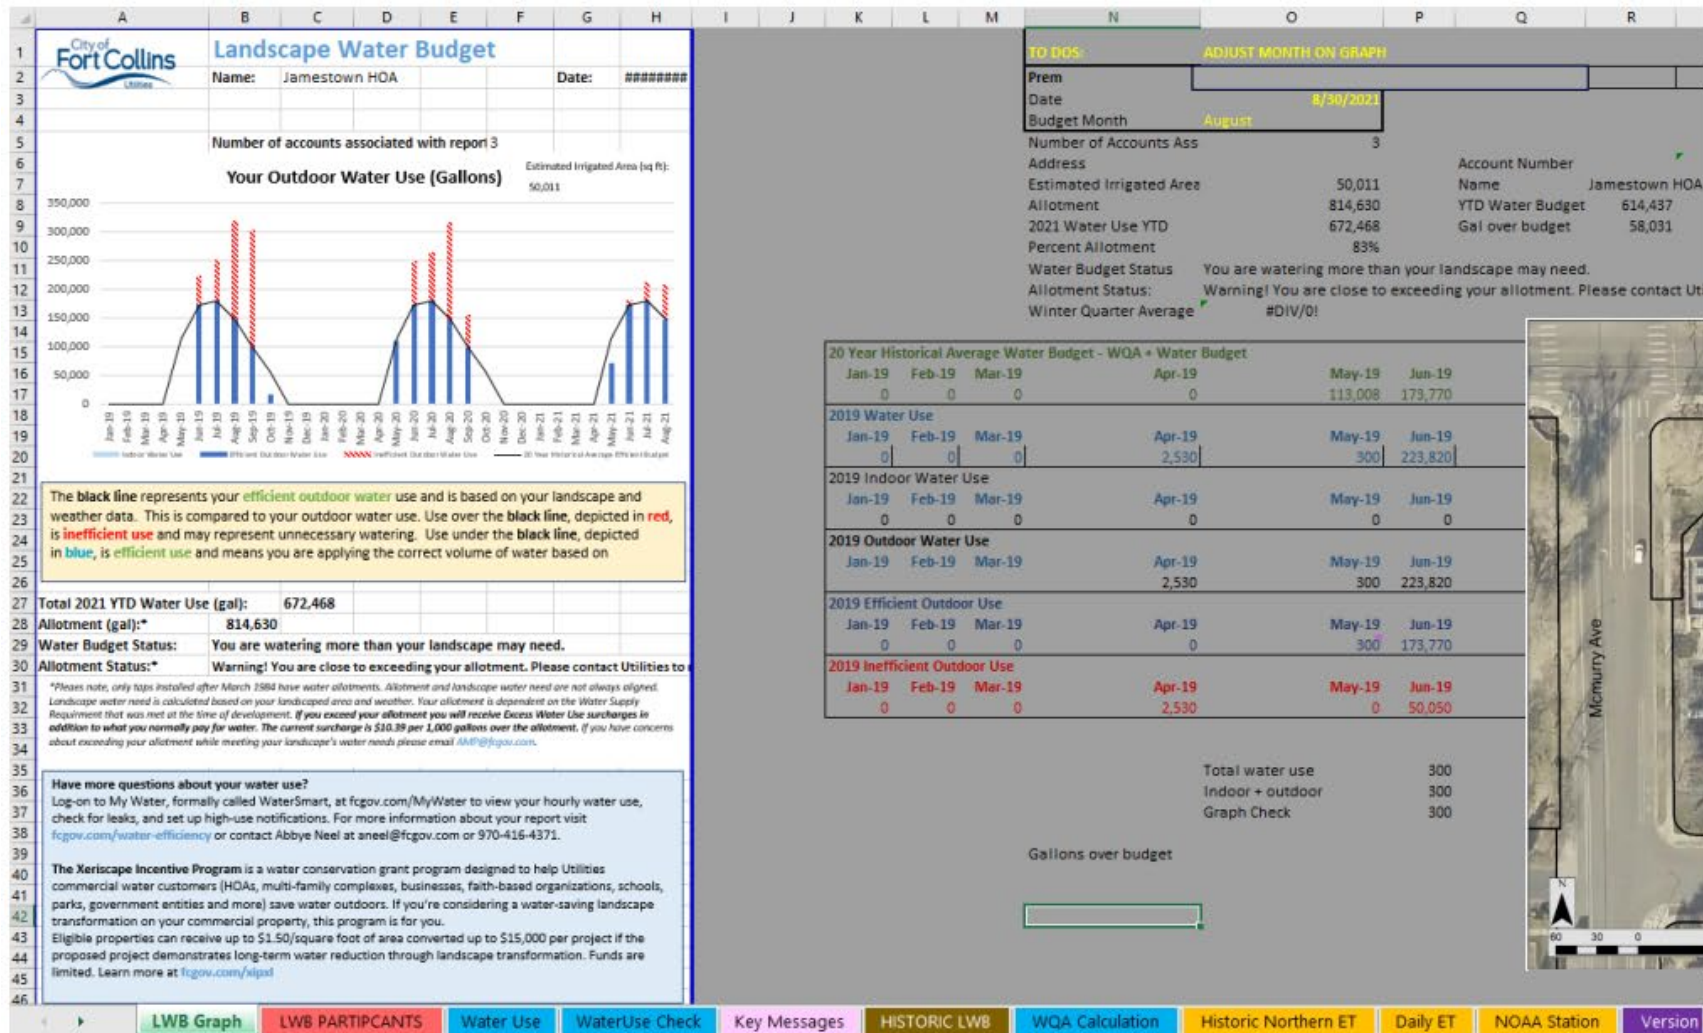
A B C D E F G H I J K L M N O P Q R

1 City of Fort Collins Utilities Landscape Water Budget
2 Name: Jamestown HOA Date: ########
5 Number of accounts associated with report 3

Your Outdoor Water Use (Gallons)
Estimated Irrigated Area (sq ft): 50,011

350,000
300,000
250,000
200,000
150,000
100,000
50,000
0

Jan-19 Feb-19 Mar-19 Apr-19 May-19 Jun-19 Jul-19 Aug-19 Sep-19 Oct-19 Nov-19 Dec-19 Jan-20 Feb-20 Mar-20 Apr-20 May-20 Jun-20 Jul-20 Aug-20 Sep-20 Oct-20 Nov-20 Dec-20 Jan-21 Feb-21 Mar-21 Apr-21 May-21 Jun-21 Jul-21 Aug-21

Indoor Water Use Efficient Outdoor Water Use Inefficient Outdoor Water Use 20 Year Historical Average Efficient Budget

The black line represents your efficient outdoor water use and is based on your landscape and weather data. This is compared to your outdoor water use. Use over the black line, depicted in red, is inefficient use and may represent unnecessary watering. Use under the black line, depicted in blue, is efficient use and means you are applying the correct volume of water based on

27 Total 2021 YTD Water Use (gal): 672,468
28 Allotment (gal):* 814,630
29 Water Budget Status: You are watering more than your landscape may need.
30 Allotment Status:* Warning! You are close to exceeding your allotment. Please contact Utilities to

*Please note, only taps installed after March 1984 have water allotments. Allotment and landscape water need are not always aligned. Landscape water need is calculated based on your landscaped area and weather. Your allotment is dependent on the Water Supply Requirement that was met at the time of development. If you exceed your allotment you will receive Excess Water Use surcharges in addition to what you normally pay for water. The current surcharge is $10.39 per 1,000 gallons over the allotment. If you have concerns about exceeding your allotment while meeting your landscape's water needs please email AMP@fcgov.com.

Have more questions about your water use?
Log-on to My Water, formally called WaterSmart, at fcgov.com/MyWater to view your hourly water use, check for leaks, and set up high-use notifications. For more information about your report visit fcgov.com/water-efficiency or contact Abbye Neel at aneel@fcgov.com or 970-416-4371.

The Xeriscape Incentive Program is a water conservation grant program designed to help Utilities commercial water customers (HOAs, multi-family complexes, businesses, faith-based organizations, schools, parks, government entities and more) save water outdoors. If you're considering a water-saving landscape transformation on your commercial property, this program is for you.
Eligible properties can receive up to $1.50/square foot of area converted up to $15,000 per project if the proposed project demonstrates long-term water reduction through landscape transformation. Funds are limited. Learn more at fcgov.com/xip

TO DOS: ADJUST MONTH ON GRAPH
Prem
Date 8/30/2021
Budget Month August
Number of Accounts Ass 3
Address
Estimated Irrigated Area 50,011
Allotment 814,630
2021 Water Use YTD 672,468
Percent Allotment 83%
Water Budget Status You are watering more than your landscape may need.
Allotment Status: Warning! You are close to exceeding your allotment. Please contact Ut
Winter Quarter Average #DIV/0!

Account Number
Name Jamestown HOA
YTD Water Budget 614,437
Gal over budget 58,031

| 20 Year Historical Average Water Budget - WQA + Water Budget | | | | | |
|---|---|---|---|---|---|
| Jan-19 | Feb-19 | Mar-19 | Apr-19 | May-19 | Jun-19 |
| 0 | 0 | 0 | 0 | 113,008 | 173,770 |
| 2019 Water Use | | | | | |
| Jan-19 | Feb-19 | Mar-19 | Apr-19 | May-19 | Jun-19 |
| 0 | 0 | 0 | 2,530 | 300 | 223,820 |
| 2019 Indoor Water Use | | | | | |
| Jan-19 | Feb-19 | Mar-19 | Apr-19 | May-19 | Jun-19 |
| 0 | 0 | 0 | 0 | 0 | 0 |
| 2019 Outdoor Water Use | | | | | |
| Jan-19 | Feb-19 | Mar-19 | Apr-19 | May-19 | Jun-19 |
| | | | 2,530 | 300 | 223,820 |
| 2019 Efficient Outdoor Use | | | | | |
| Jan-19 | Feb-19 | Mar-19 | Apr-19 | May-19 | Jun-19 |
| 0 | 0 | 0 | 0 | 300 | 173,770 |
| 2019 Inefficient Outdoor Use | | | | | |
| Jan-19 | Feb-19 | Mar-19 | Apr-19 | May-19 | Jun-19 |
| 0 | 0 | 0 | 2,530 | 0 | 50,050 |

Total water use 300
Indoor + outdoor 300
Graph Check 300

Gallons over budget

Mcmurry Ave
N
60 30 0

LWB Graph | LWB PARTIPCANTS | Water Use | WaterUse Check | Key Messages | HISTORIC LWB | WQA Calculation | Historic Northern ET | Daily ET | NOAA Station | Version